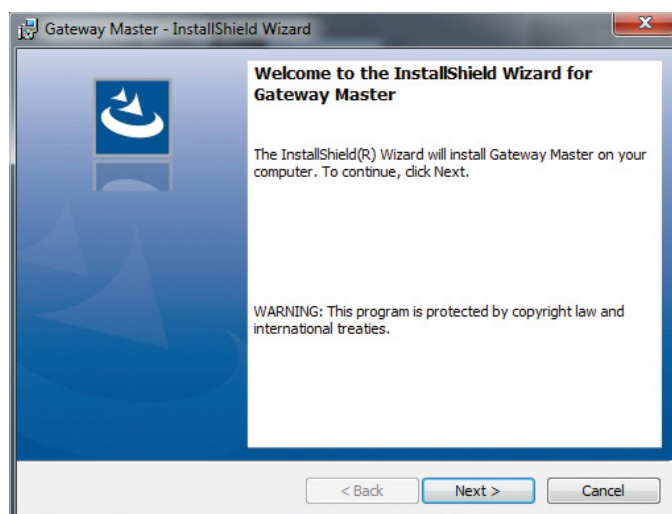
Gateway Master - InstallShield Wizard

Welcome to the InstallShield Wizard for Gateway Master

The InstallShield(R) Wizard will install Gateway Master on your computer. To continue, click Next.

WARNING: This program is protected by copyright law and international treaties.

< Back
Next >
Cancel